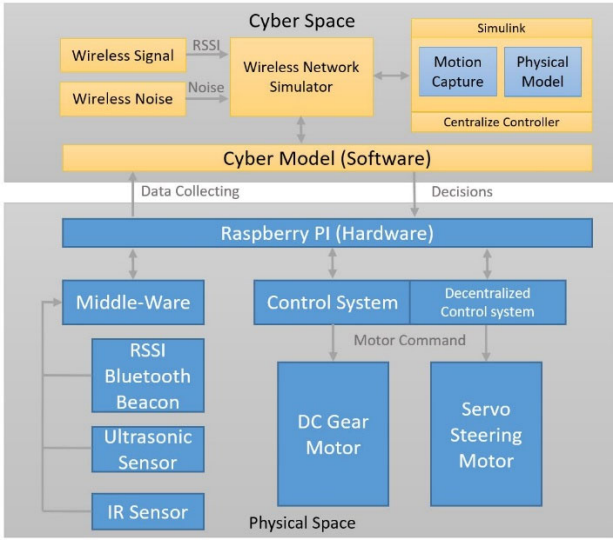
Cyber Space

Wireless Signal

RSSI

Wireless Noise

Noise

Wireless Network Simulator

Simulink

Motion Capture

Physical Model

Centralize Controller

Cyber Model (Software)

Data Collecting

Decisions

Raspberry PI (Hardware)

Middle-Ware

Control System

Decentralized Control system

Motor Command

RSSI Bluetooth Beacon

Ultrasonic Sensor

IR Sensor

DC Gear Motor

Servo Steering Motor

Physical Space